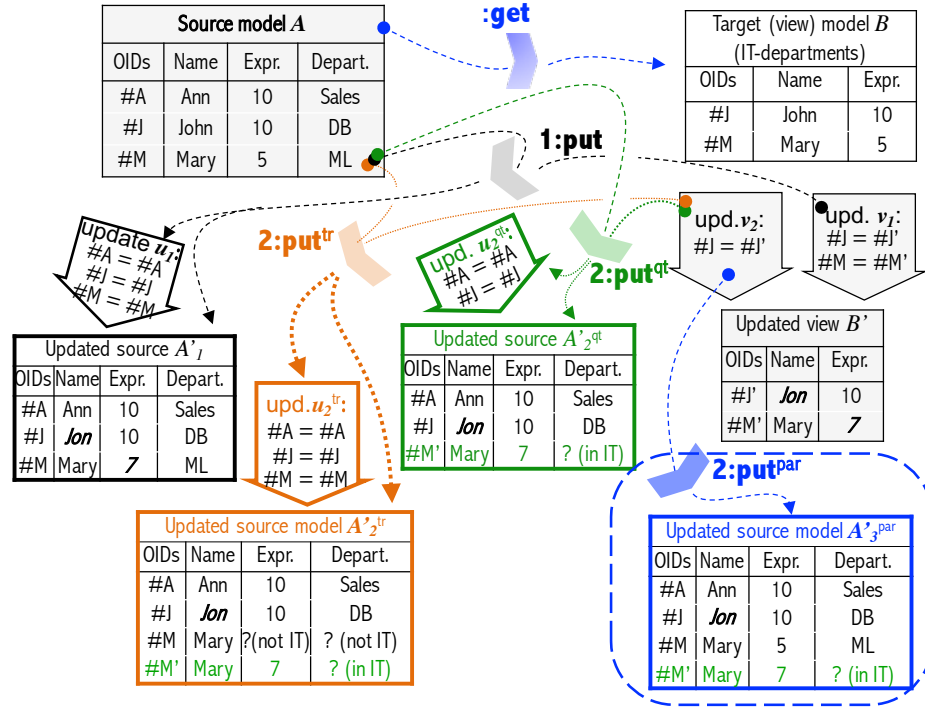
Source model $A$

| OIDs | Name | Expr. | Depart. |
|---|---|---|---|
| #A | Ann | 10 | Sales |
| #J | John | 10 | DB |
| #M | Mary | 5 | ML |

:get

Target (view) model $B$ (IT-departments)

| OIDs | Name | Expr. |
|---|---|---|
| #J | John | 10 |
| #M | Mary | 5 |

1:put

update $u_1$: #A = #A #J = #J #M = #M

2:put$^{tr}$

upd. $u_2^{qt}$: #A = #A #J = #J

2:put$^{qt}$

upd. $v_2$: #J = #J'

upd. $v_1$: #J = #J' #M = #M'

Updated source $A'_1$

| OIDs | Name | Expr. | Depart. |
|---|---|---|---|
| #A | Ann | 10 | Sales |
| #J | Jon | 10 | DB |
| #M | Mary | 7 | ML |

Updated source $A'_2{}^{qt}$

| OIDs | Name | Expr. | Depart. |
|---|---|---|---|
| #A | Ann | 10 | Sales |
| #J | Jon | 10 | DB |
| #M' | Mary | 7 | ? (in IT) |

Updated view $B'$

| OIDs | Name | Expr. |
|---|---|---|
| #J' | Jon | 10 |
| #M' | Mary | 7 |

upd. $u_2^{tr}$: #A = #A #J = #J #M = #M

2:put$^{par}$

Updated source model $A'_2{}^{tr}$

| OIDs | Name | Expr. | Depart. |
|---|---|---|---|
| #A | Ann | 10 | Sales |
| #J | Jon | 10 | DB |
| #M | Mary | ?(not IT) | ? (not IT) |
| #M' | Mary | 7 | ? (in IT) |

Updated source model $A'_3{}^{par}$

| OIDs | Name | Expr. | Depart. |
|---|---|---|---|
| #A | Ann | 10 | Sales |
| #J | Jon | 10 | DB |
| #M | Mary | 5 | ML |
| #M' | Mary | 7 | ? (in IT) |